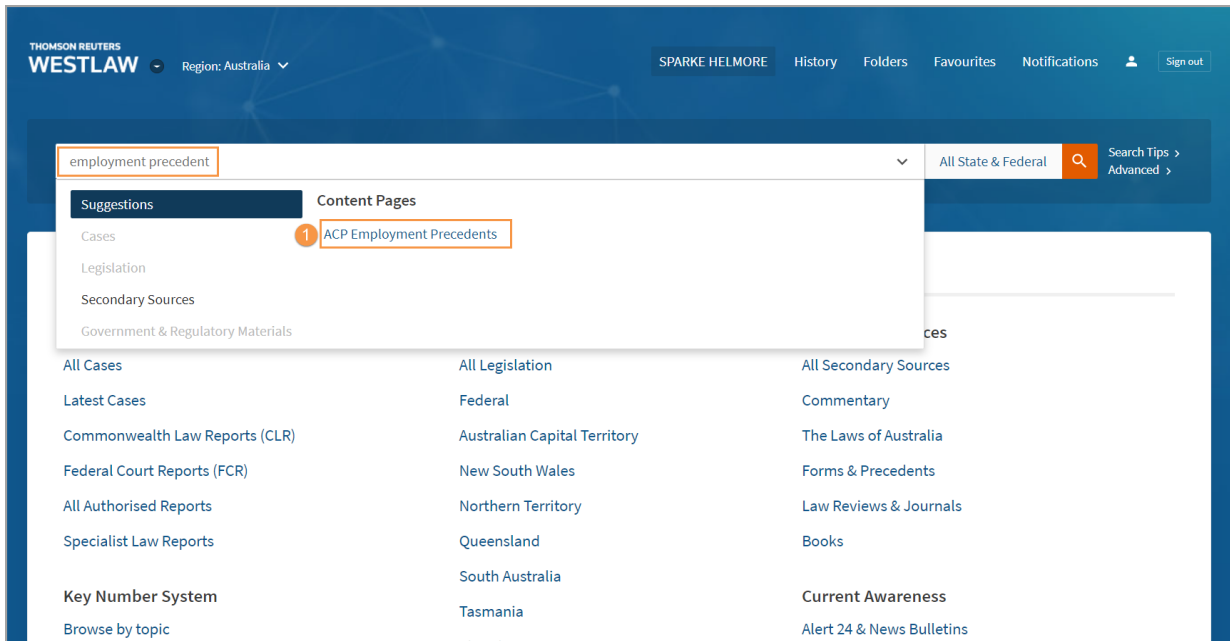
THOMSON REUTERS
WESTLAW Region: Australia

SPARKE HELMORE History Folders Favourites Notifications Sign out

employment precedent

All State & Federal

Search Tips ›
Advanced ›

Suggestions
Cases
Legislation
Secondary Sources
Government & Regulatory Materials

Content Pages
1 ACP Employment Precedents

ces

All Cases
Latest Cases
Commonwealth Law Reports (CLR)
Federal Court Reports (FCR)
All Authorised Reports
Specialist Law Reports

Key Number System
Browse by topic

All Legislation
Federal
Australian Capital Territory
New South Wales
Northern Territory
Queensland
South Australia
Tasmania

All Secondary Sources
Commentary
The Laws of Australia
Forms & Precedents
Law Reviews & Journals
Books

Current Awareness
Alert 24 & News Bulletins